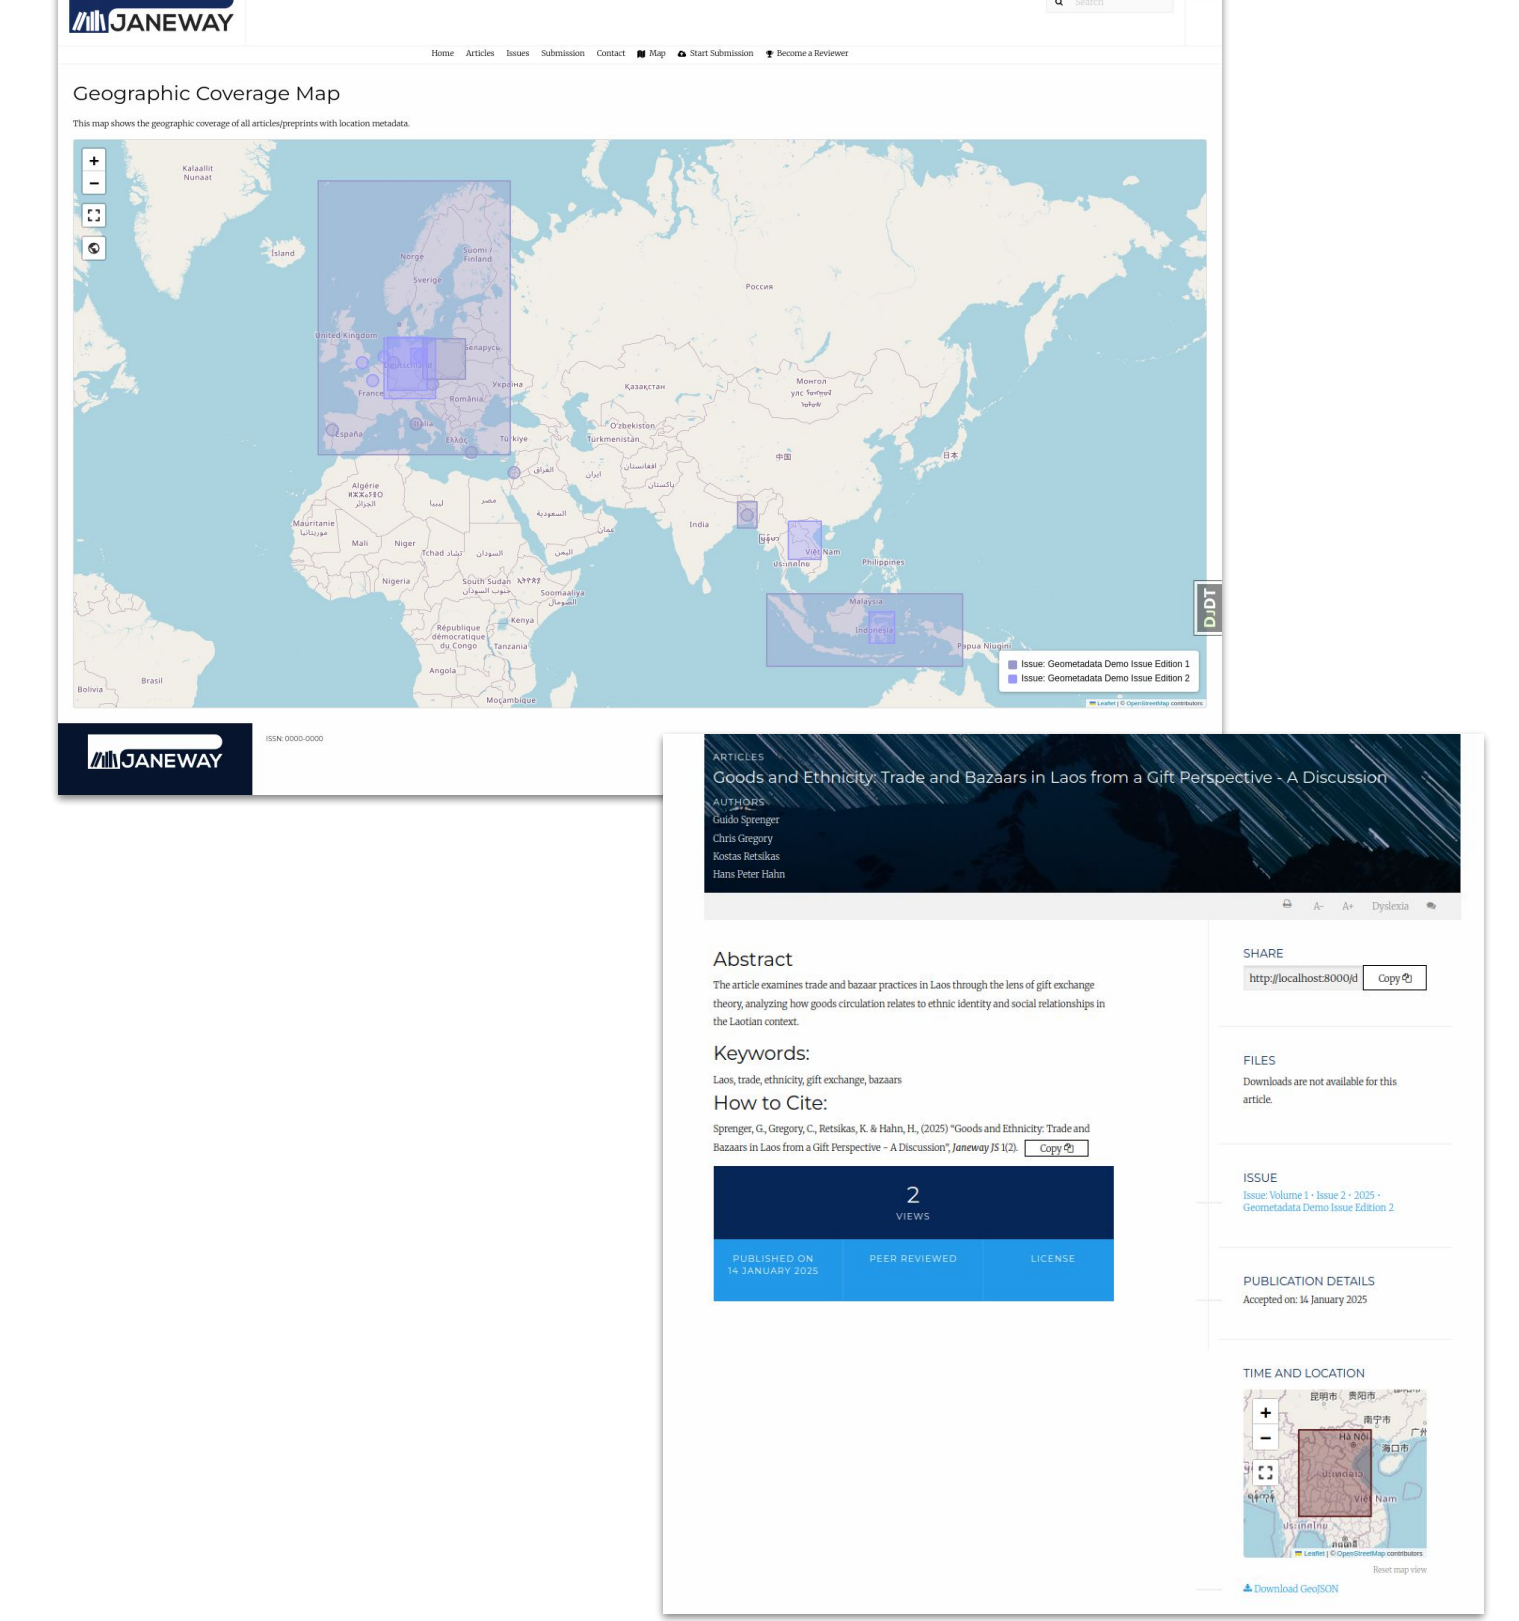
JANEWAY

Search

Home Articles Issues Submission Contact Map Start Submission Become a Reviewer

Geographic Coverage Map

This map shows the geographic coverage of all articles/preprints with location metadata.

+
−

Kalaallit Nunaat
Ísland
Norge
Suomi / Finland
Sverige
Россия
United Kingdom
Беларусь
Deutschland
France
Україна
România
Italia
España
Ελλάς
Türkiye
Қазақстан
O'zbekiston
Turkmenistan
Монгол улс
中国
日本
العراق
ایران
افغانستان
پاکستان
Algérie
ليبيا
مصر
السعودية
India
Mauritanie
Mali
Niger
Tchad
السودان
اليمن
Việt Nam
Philippines
Nigeria
South Sudan
Soomaaliya
Kenya
République démocratique du Congo
Tanzania
Angola
Malaysia
Indonesia
Papua Niugini
Brasil
Bolivia
Moçambique

Issue: Geometadata Demo Issue Edition 1
Issue: Geometadata Demo Issue Edition 2

Leaflet | © OpenStreetMap contributors

DJDT

JANEWAY
ISSN: 0000-0000

ARTICLES
Goods and Ethnicity: Trade and Bazaars in Laos from a Gift Perspective - A Discussion
AUTHORS
Guido Sprenger
Chris Gregory
Kostas Retsikas
Hans Peter Hahn

A- A+ Dyslexia

Abstract
The article examines trade and bazaar practices in Laos through the lens of gift exchange theory, analyzing how goods circulation relates to ethnic identity and social relationships in the Laotian context.

Keywords:
Laos, trade, ethnicity, gift exchange, bazaars

How to Cite:
Sprenger, G., Gregory, C., Retsikas, K. & Hahn, H., (2025) "Goods and Ethnicity: Trade and Bazaars in Laos from a Gift Perspective - A Discussion", Janeway JS 1(2). Copy

2
VIEWS

PUBLISHED ON
14 JANUARY 2025
PEER REVIEWED
LICENSE

SHARE
http://localhost:8000/d Copy

FILES
Downloads are not available for this article.

ISSUE
Issue: Volume 1 · Issue 2 · 2025 · Geometadata Demo Issue Edition 2

PUBLICATION DETAILS
Accepted on: 14 January 2025

TIME AND LOCATION
昆明市 贵阳市
南宁市
Hà Nội
海口市
Việt Nam
+
−
Leaflet | © OpenStreetMap contributors
Reset map view

Download GeoJSON